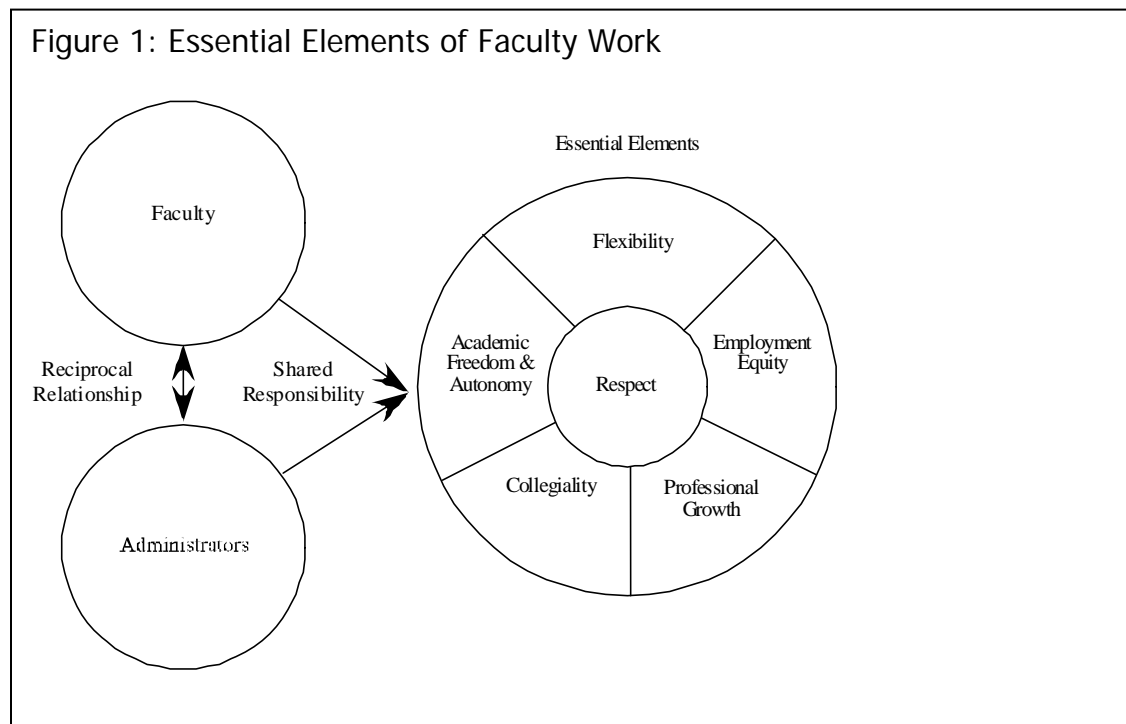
Figure 1: Essential Elements of Faculty Work

Faculty

Reciprocal Relationship

Shared Responsibility

Administrators

Essential Elements

Flexibility

Academic Freedom & Autonomy

Respect

Employment Equity

Collegiality

Professional Growth